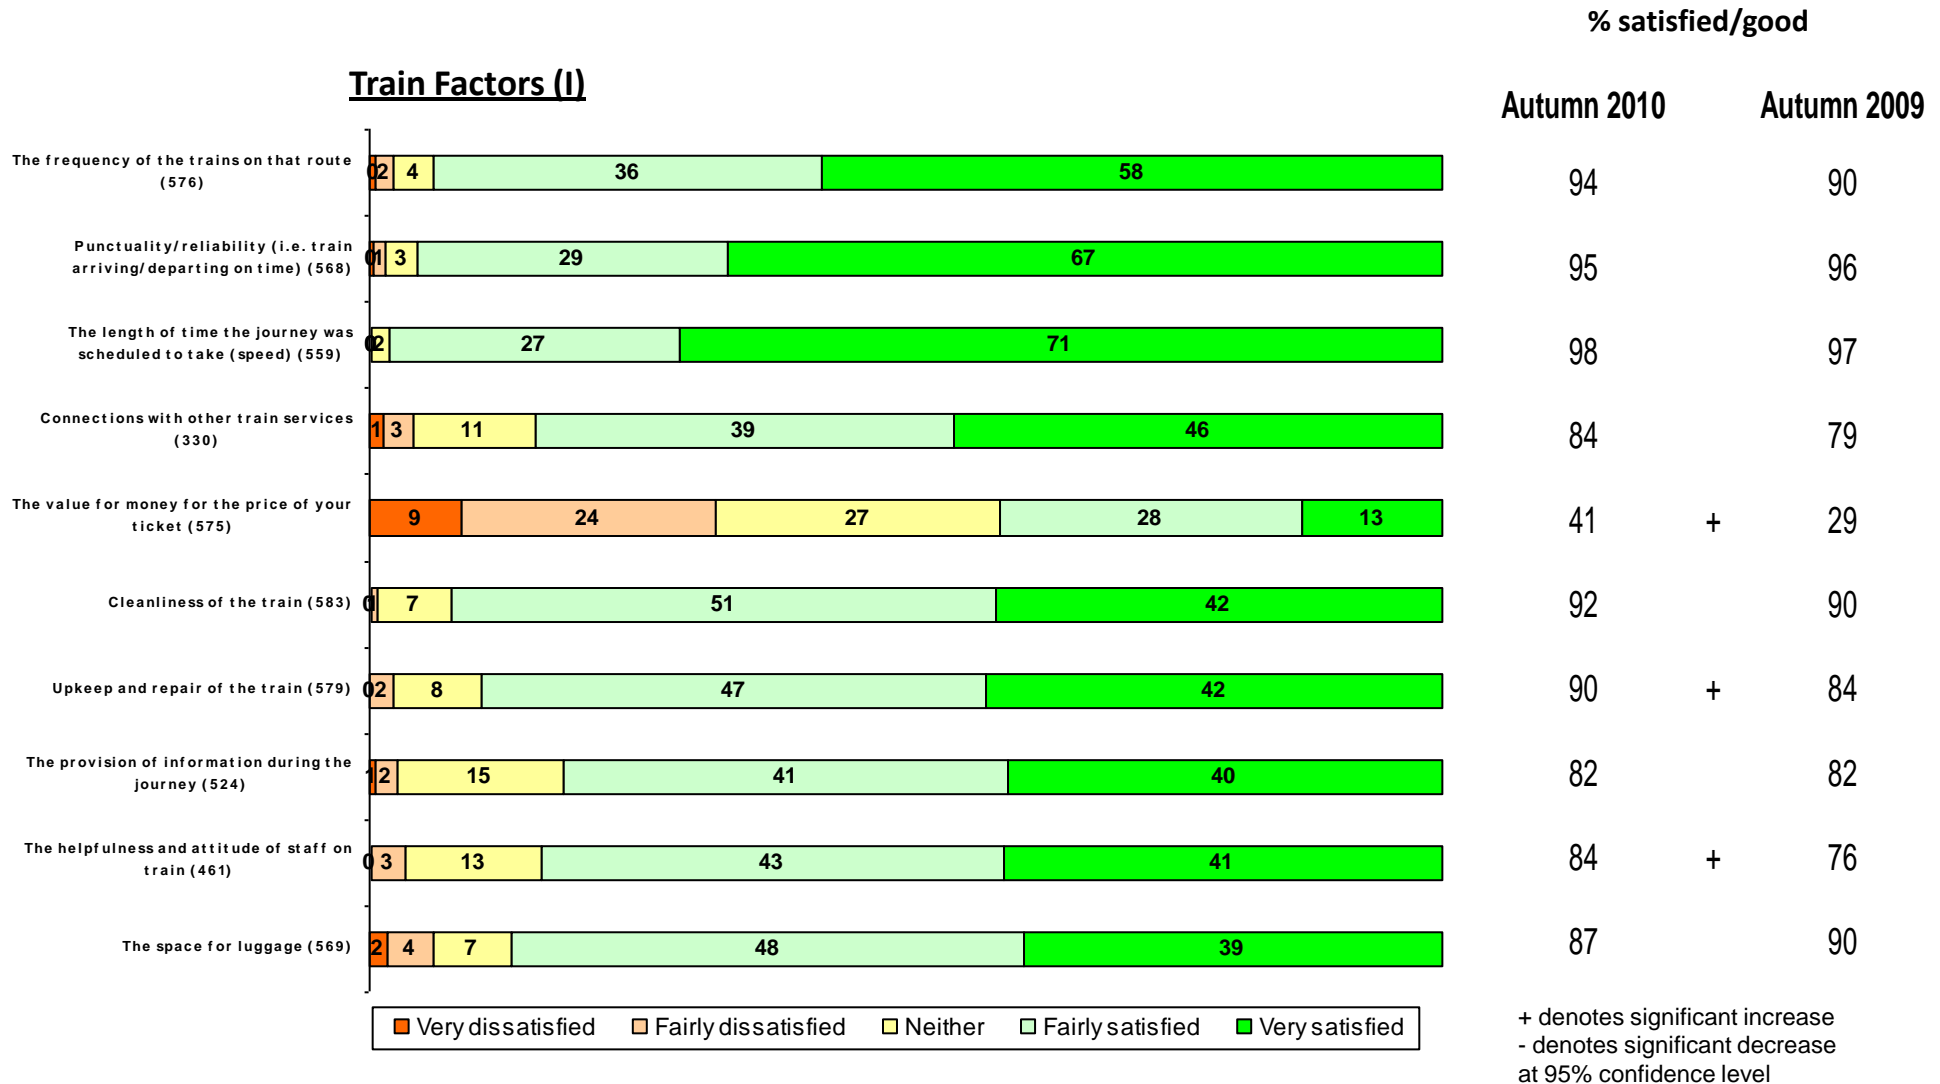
% satisfied/good

Train Factors (I)

Autumn 2010 Autumn 2009

| | | | | | | Autumn 2010 | | Autumn 2009 |
|---|---|---|---|---|---|---|---|---|
| The frequency of the trains on that route (576) | 0 2 | 4 | 36 | 58 | | 94 | | 90 |
| Punctuality/reliability (i.e. train arriving/departing on time) (568) | 0 1 | 3 | 29 | 67 | | 95 | | 96 |
| The length of time the journey was scheduled to take (speed) (559) | 0 | 2 | 27 | 71 | | 98 | | 97 |
| Connections with other train services (330) | 1 3 | 11 | 39 | 46 | | 84 | | 79 |
| The value for money for the price of your ticket (575) | 9 | 24 | 27 | 28 | 13 | 41 | + | 29 |
| Cleanliness of the train (583) | 0 | 7 | 51 | 42 | | 92 | | 90 |
| Upkeep and repair of the train (579) | 0 2 | 8 | 47 | 42 | | 90 | + | 84 |
| The provision of information during the journey (524) | 1 2 | 15 | 41 | 40 | | 82 | | 82 |
| The helpfulness and attitude of staff on train (461) | 0 3 | 13 | 43 | 41 | | 84 | + | 76 |
| The space for luggage (569) | 2 4 | 7 | 48 | 39 | | 87 | | 90 |

Very dissatisfied Fairly dissatisfied Neither Fairly satisfied Very satisfied

+ denotes significant increase
- denotes significant decrease
at 95% confidence level